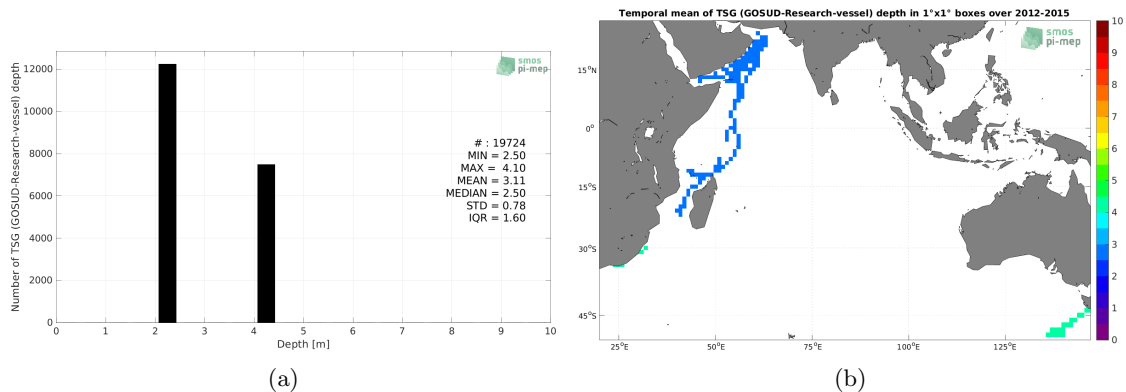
Number of TSG (GOSUD-Research-vessel) depth

12000
10000
8000
6000
4000
2000
0

0 1 2 3 4 5 6 7 8 9 10

Depth [m]

smos pi-mep

# : 19724
MIN = 2.50
MAX = 4.10
MEAN = 3.11
MEDIAN = 2.50
STD = 0.78
IQR = 1.60

(a)

Temporal mean of TSG (GOSUD-Research-vessel) depth in 1°x1° boxes over 2012-2015

smos pi-mep

$15^oN$
$0^o$
$15^oS$
$30^oS$
$45^oS$

$25^oE$ $50^oE$ $75^oE$ $100^oE$ $125^oE$

10
9
8
7
6
5
4
3
2
1
0

(b)